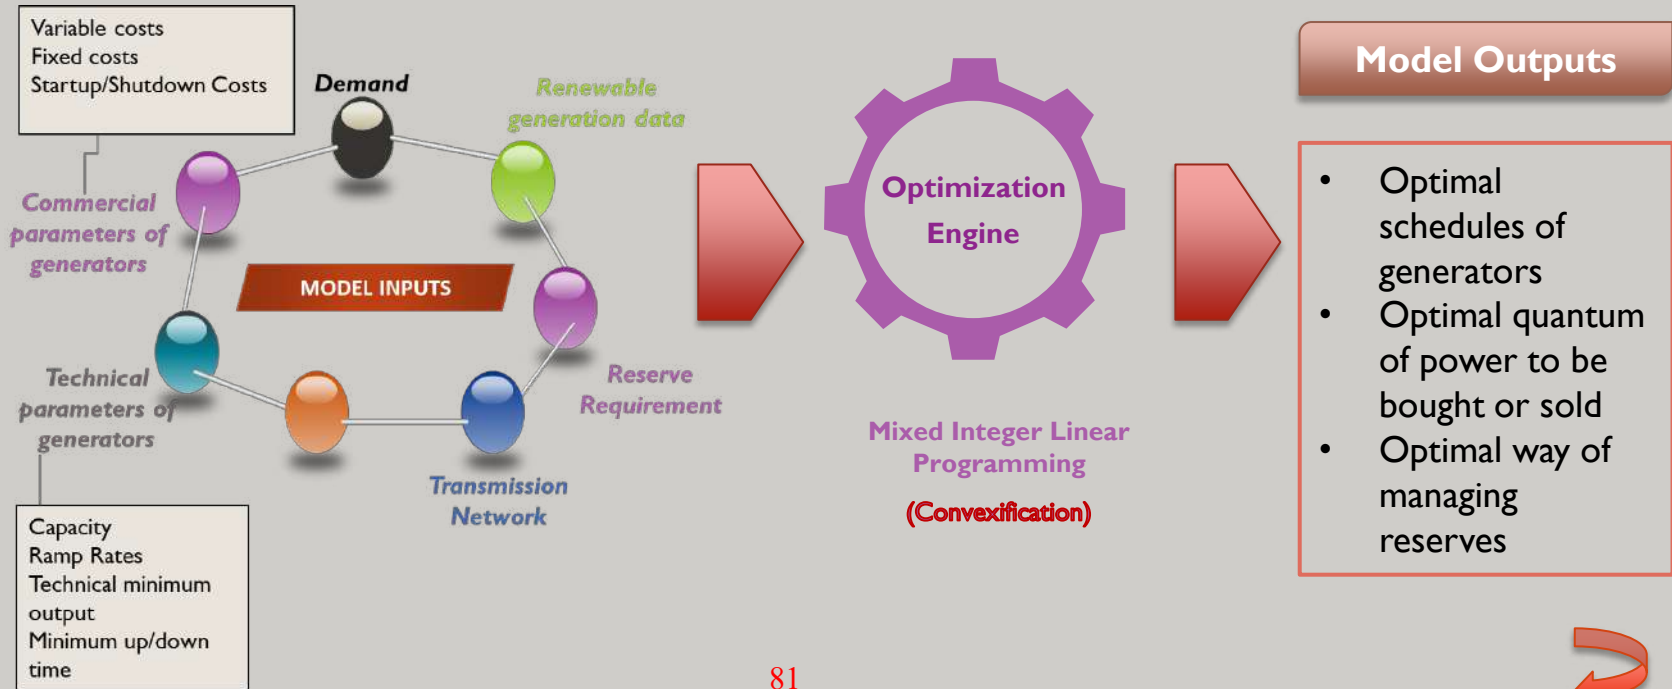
Variable costs
Fixed costs
Startup/Shutdown Costs

Demand

Renewable generation data

Commercial parameters of generators

MODEL INPUTS

Reserve Requirement

Technical parameters of generators

Transmission Network

Capacity
Ramp Rates
Technical minimum output
Minimum up/down time

Optimization Engine

Mixed Integer Linear Programming

(Convexification)

Model Outputs

• Optimal schedules of generators
• Optimal quantum of power to be bought or sold
• Optimal way of managing reserves

81